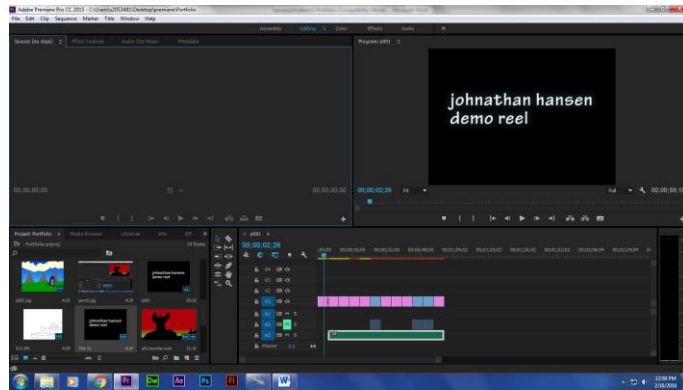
Adobe Premiere Pro CC 2015 - C:\Users\s2053481\Desktop\premiere\Portfolio
File Edit Clip Sequence Marker Title Window Help

Assembly Editing Color Effects Audio »

Source: (no clips) Effect Controls Audio Clip Mixer Metadata

Program: p001

johnathan hansen
demo reel

00;00;00;00
00;00;00;00
00;00;02;26 Fit Full 00;00;08;19

Project: Portfolio Media Browser Libraries Info
Portfolio.prproj 13 Items

johnathan hansen
demo reel

p001.jpg
p001

johnathan hansen
demo reel

p001

00;00;02;26

V3
V2
V1
A1 M S
A2 M S
A3 M S
Master 0.0

12:58 PM
2/16/2016